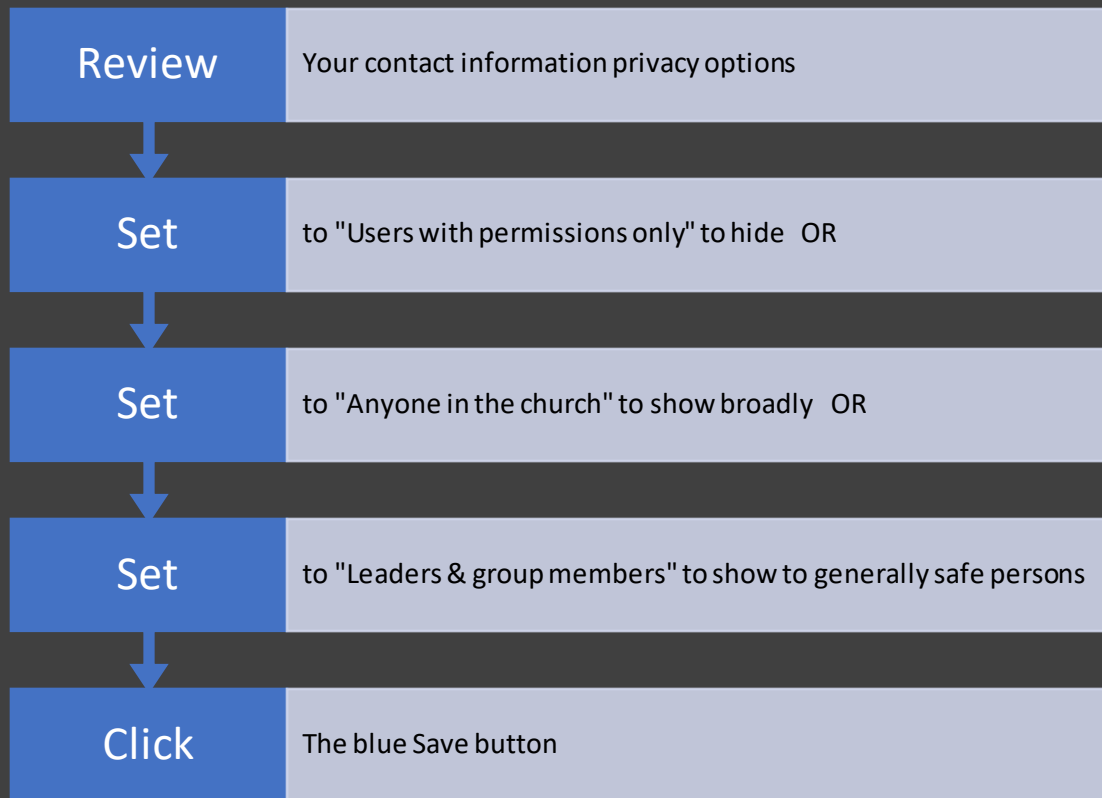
Review

Your contact information privacy options

Set

to "Users with permissions only" to hide OR

Set

to "Anyone in the church" to show broadly OR

Set

to "Leaders & group members" to show to generally safe persons

Click

The blue Save button